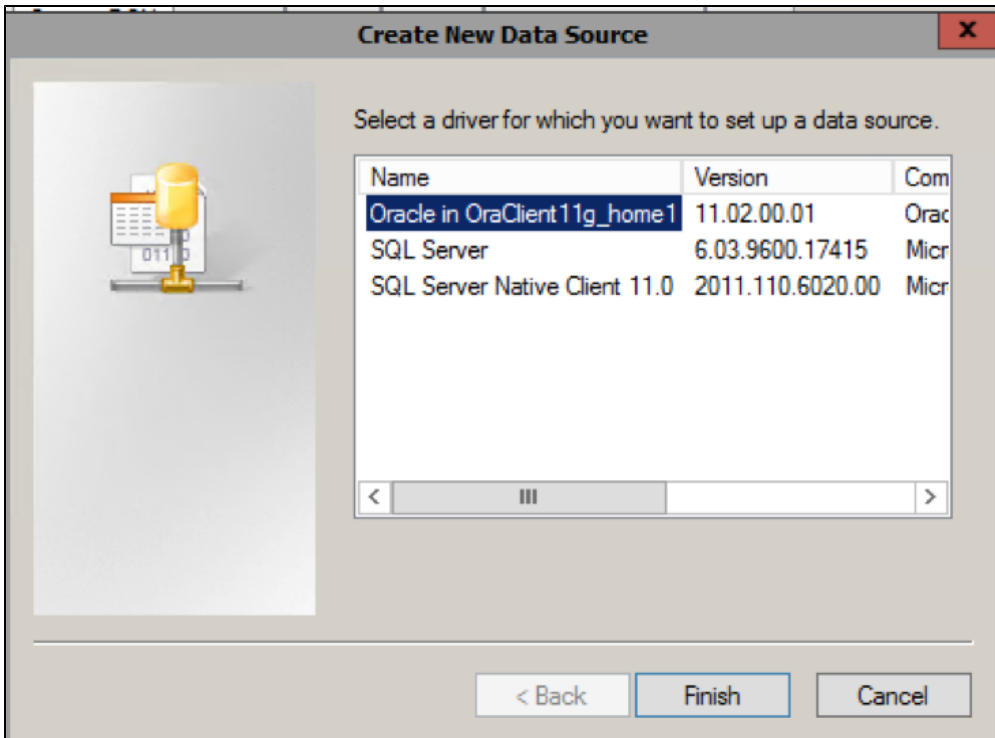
Create New Data Source

x

Select a driver for which you want to set up a data source.

| Name | Version | Com |
|---|---|---|
| Oracle in OraClient11g_home1 | 11.02.00.01 | Orac |
| SQL Server | 6.03.9600.17415 | Micr |
| SQL Server Native Client 11.0 | 2011.110.6020.00 | Micr |

< III >

< Back  Finish  Cancel